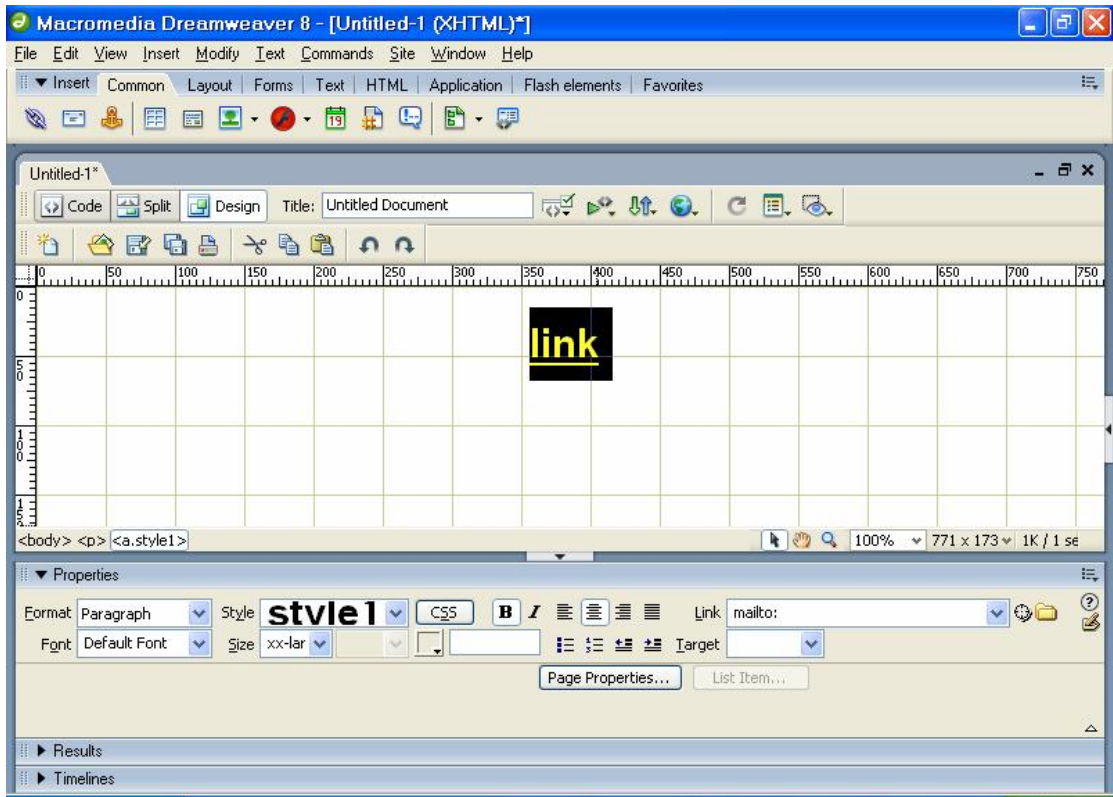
Macromedia Dreamweaver 8 - [Untitled-1 (XHTML)*]

File Edit View Insert Modify Text Commands Site Window Help

▼ Insert Common | Layout | Forms | Text | HTML | Application | Flash elements | Favorites

Untitled-1*

Code Split Design Title: Untitled Document

0 50 100 150 200 250 300 350 400 450 500 550 600 650 700 750

0 50 100 150

link

<body> <p> <a.style1>

100% 771 x 173 1K / 1 se

▼ Properties

Format Paragraph Style style1 CSS B I Link mailto:

Font Default Font Size xx-lar Target

Page Properties... List Item...

▶ Results

▶ Timelines